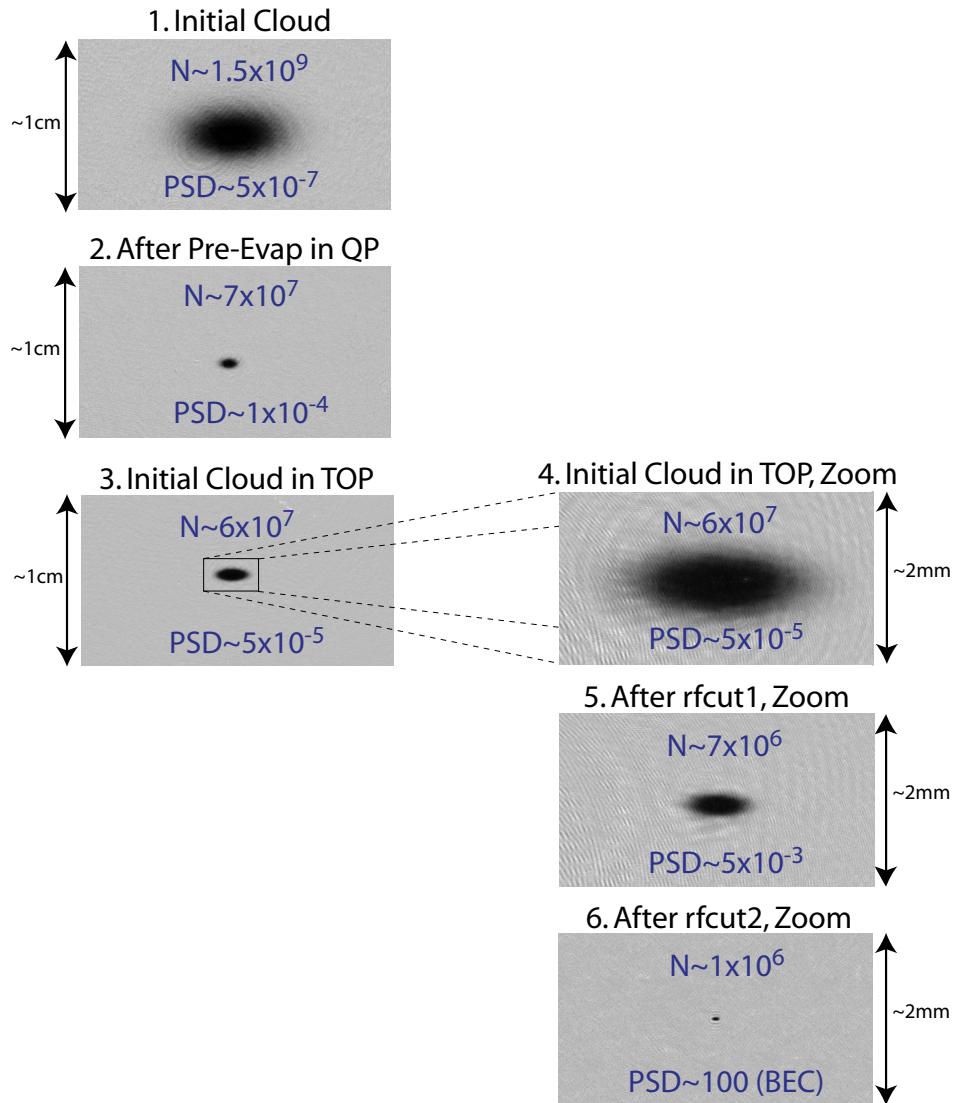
1. Initial Cloud

~1cm

N~1.5x$10^9$

PSD~5x$10^{-7}$

2. After Pre-Evap in QP

~1cm

N~7x$10^7$

PSD~1x$10^{-4}$

3. Initial Cloud in TOP

~1cm

N~6x$10^7$

PSD~5x$10^{-5}$

4. Initial Cloud in TOP, Zoom

N~6x$10^7$

PSD~5x$10^{-5}$

~2mm

5. After rfcut1, Zoom

N~7x$10^6$

PSD~5x$10^{-3}$

~2mm

6. After rfcut2, Zoom

N~1x$10^6$

PSD~100 (BEC)

~2mm